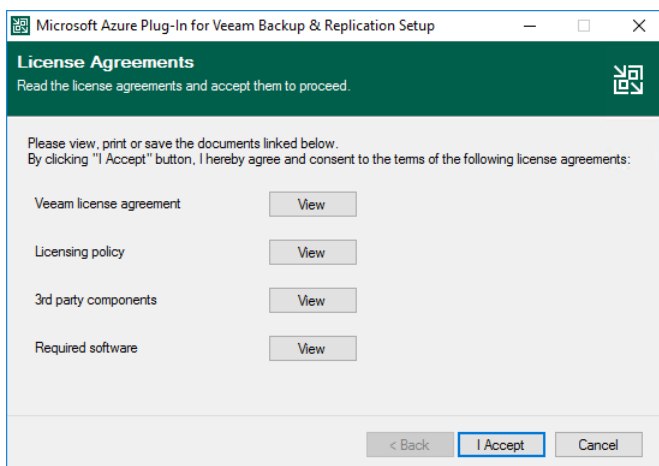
Microsoft Azure Plug-In for Veeam Backup & Replication Setup

License Agreements
Read the license agreements and accept them to proceed.

Please view, print or save the documents linked below.
By clicking "I Accept" button, I hereby agree and consent to the terms of the following license agreements:

Veeam license agreement View

Licensing policy View

3rd party components View

Required software View

< Back I Accept Cancel